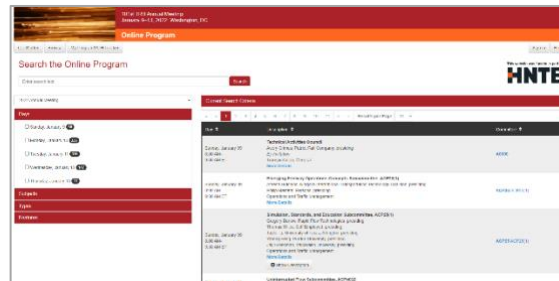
TRB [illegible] Annual Meeting
January 8–12, 2023 · Washington, DC

Online Program

Search the Online Program

Search

Days

Sunday, January 8

Monday, January 9

Tuesday, January 10

Wednesday, January 11

Thursday, January 12

Formats

Topics

Features

Current Search Criteria

HNTB

Technical Activities Council
Sunday, January 08
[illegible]
More Details

Emerging Primary Operations Research: Research in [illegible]
Sunday, January 08
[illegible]
Operations and Traffic Management
More Details

Simulation, Standards, and Education Subcommittee ACP25(1)
Sunday, January 08
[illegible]
Operations and Traffic Management
More Details

ACP25(1)